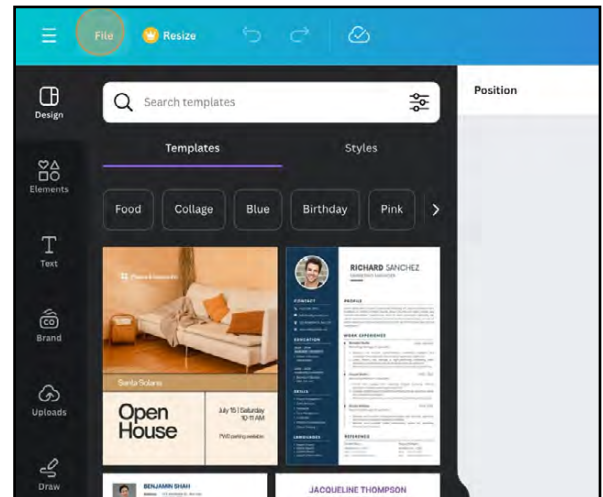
File Resize

Position

Design

Search templates

Templates

Styles

Elements

Food Collage Blue Birthday Pink

Text

Brand

Uploads

Draw

Santa Solana

Open House

July 15 | Saturday 10:11 AM

RICHARD SANCHEZ

CONTACT

PROFILE

WORK EXPERIENCE

EDUCATION

SKILLS

LANGUAGES

REFERENCE

BENJAMIN SHAH

JACQUELINE THOMPSON